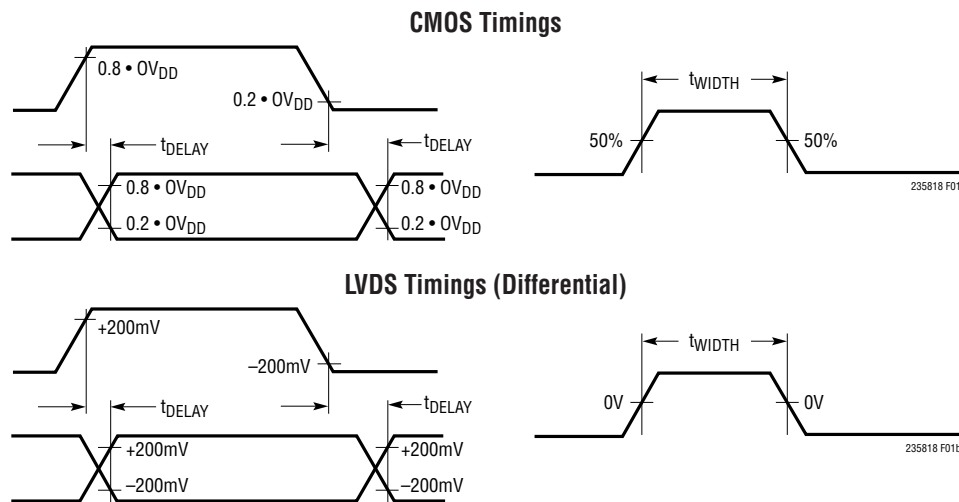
CMOS Timings

$0.8 \cdot OV_{DD}$

$0.2 \cdot OV_{DD}$

$t_{DELAY}$

$t_{DELAY}$

$0.8 \cdot OV_{DD}$

$0.2 \cdot OV_{DD}$

$0.8 \cdot OV_{DD}$

$0.2 \cdot OV_{DD}$

$t_{WIDTH}$

50%

50%

235818 F01

LVDS Timings (Differential)

+200mV

–200mV

$t_{DELAY}$

$t_{DELAY}$

+200mV

–200mV

+200mV

–200mV

$t_{WIDTH}$

0V

0V

235818 F01b